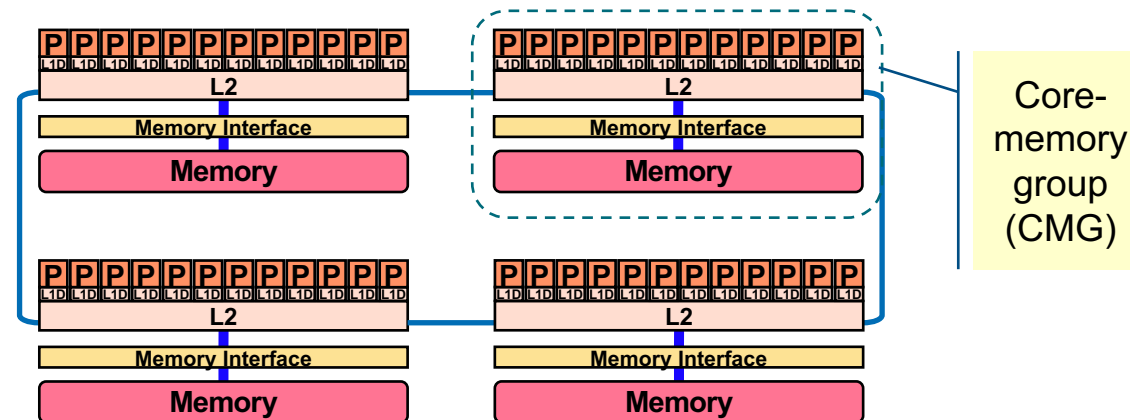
P P P P P P P P P P P P
L1D L1D L1D L1D L1D L1D L1D L1D L1D L1D L1D L1D
L2
Memory Interface
Memory

P P P P P P P P P P P P
L1D L1D L1D L1D L1D L1D L1D L1D L1D L1D L1D L1D
L2
Memory Interface
Memory

Core-memory group (CMG)

P P P P P P P P P P P P
L1D L1D L1D L1D L1D L1D L1D L1D L1D L1D L1D L1D
L2
Memory Interface
Memory

P P P P P P P P P P P P
L1D L1D L1D L1D L1D L1D L1D L1D L1D L1D L1D L1D
L2
Memory Interface
Memory